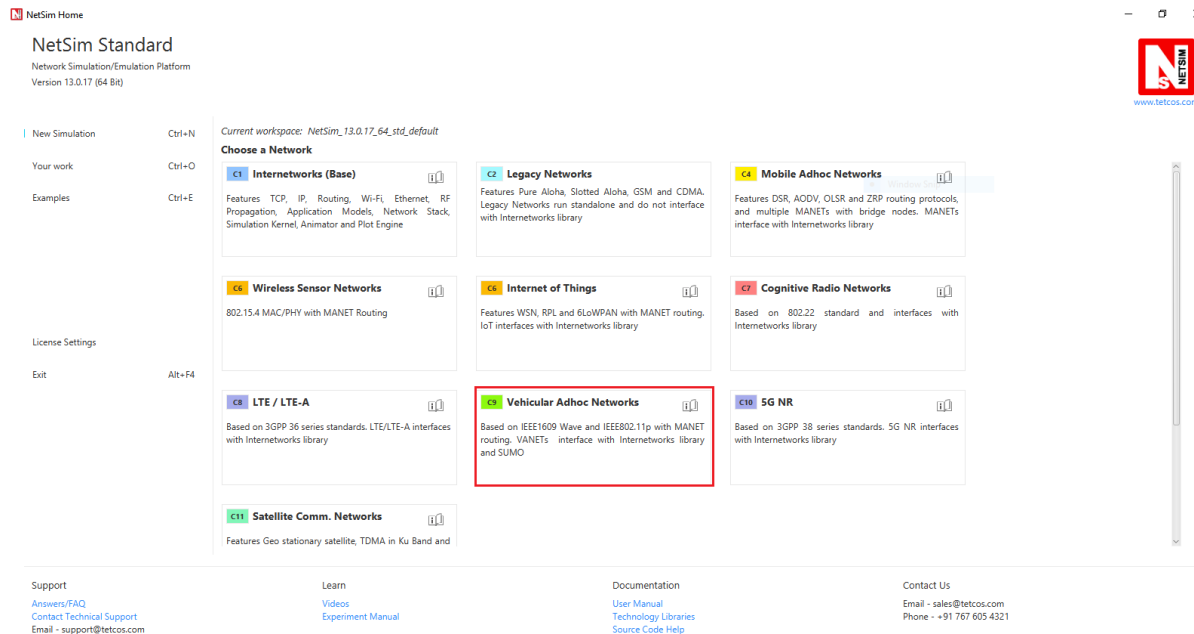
NetSim Home

NetSim Standard
Network Simulation/Emulation Platform
Version 13.0.17 (64 Bit)

NETSIM
www.tetcos.com

New Simulation Ctrl+N
Your work Ctrl+O
Examples Ctrl+E
License Settings
Exit Alt+F4

Current workspace: NetSim_13.0.17_64_std_default
Choose a Network

C1 Internetworks (Base)
Features TCP, IP, Routing, Wi-Fi, Ethernet, RF Propagation, Application Models, Network Stack, Simulation Kernel, Animator and Plot Engine

C2 Legacy Networks
Features Pure Aloha, Slotted Aloha, GSM and CDMA. Legacy Networks run standalone and do not interface with Internetworks library

C4 Mobile Adhoc Networks
Features DSR, AODV, OLSR and ZRP routing protocols, and multiple MANETs with bridge nodes. MANETs interface with Internetworks library

C6 Wireless Sensor Networks
802.15.4 MAC/PHY with MANET Routing

C6 Internet of Things
Features WSN, RPL and 6LoWPAN with MANET routing. IoT interfaces with Internetworks library

C7 Cognitive Radio Networks
Based on 802.22 standard and interfaces with Internetworks library

C8 LTE / LTE-A
Based on 3GPP 36 series standards. LTE/LTE-A interfaces with Internetworks library

C9 Vehicular Adhoc Networks
Based on IEEE1609 Wave and IEEE802.11p with MANET routing. VANETs interface with Internetworks library and SUMO

C10 5G NR
Based on 3GPP 38 series standards. 5G NR interfaces with Internetworks library

C11 Satellite Comm. Networks
Features Geo stationary satellite, TDMA in Ku Band and

Support
Answers/FAQ
Contact Technical Support
Email - support@tetcos.com

Learn
Videos
Experiment Manual

Documentation
User Manual
Technology Libraries
Source Code Help

Contact Us
Email - sales@tetcos.com
Phone - +91 767 605 4321